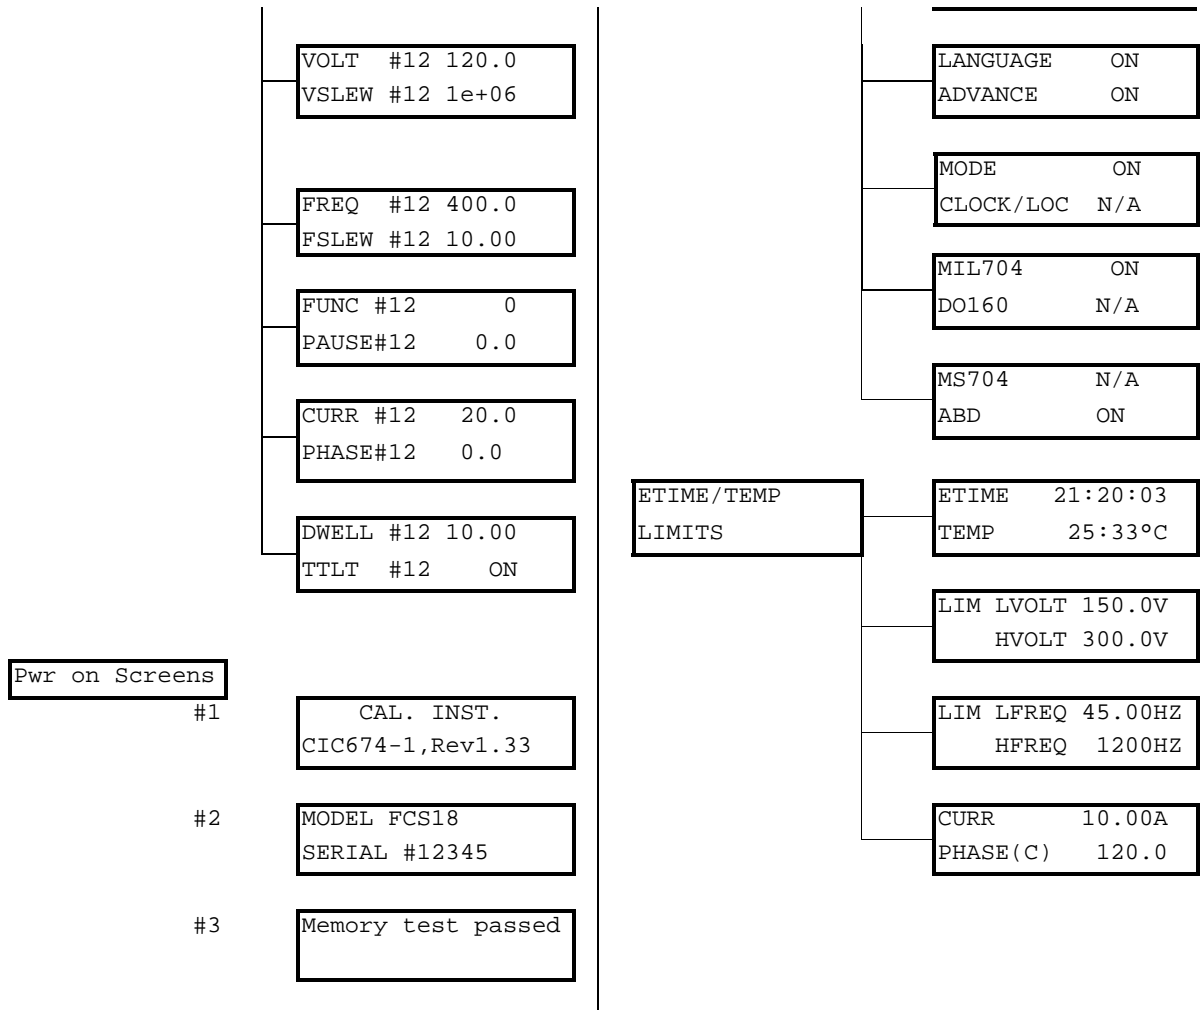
VOLT #12 120.0
VSLEW #12 1e+06

FREQ #12 400.0
FSLEW #12 10.00

FUNC #12 0
PAUSE#12 0.0

CURR #12 20.0
PHASE#12 0.0

DWELL #12 10.00
TTLT #12 ON

Pwr on Screens

#1
CAL. INST.
CIC674-1,Rev1.33

#2
MODEL FCS18
SERIAL #12345

#3
Memory test passed

LANGUAGE ON
ADVANCE ON

MODE ON
CLOCK/LOC N/A

MIL704 ON
DO160 N/A

MS704 N/A
ABD ON

ETIME/TEMP
LIMITS

ETIME 21:20:03
TEMP 25:33°C

LIM LVOLT 150.0V
HVOLT 300.0V

LIM LFREQ 45.00HZ
HFREQ 1200HZ

CURR 10.00A
PHASE(C) 120.0